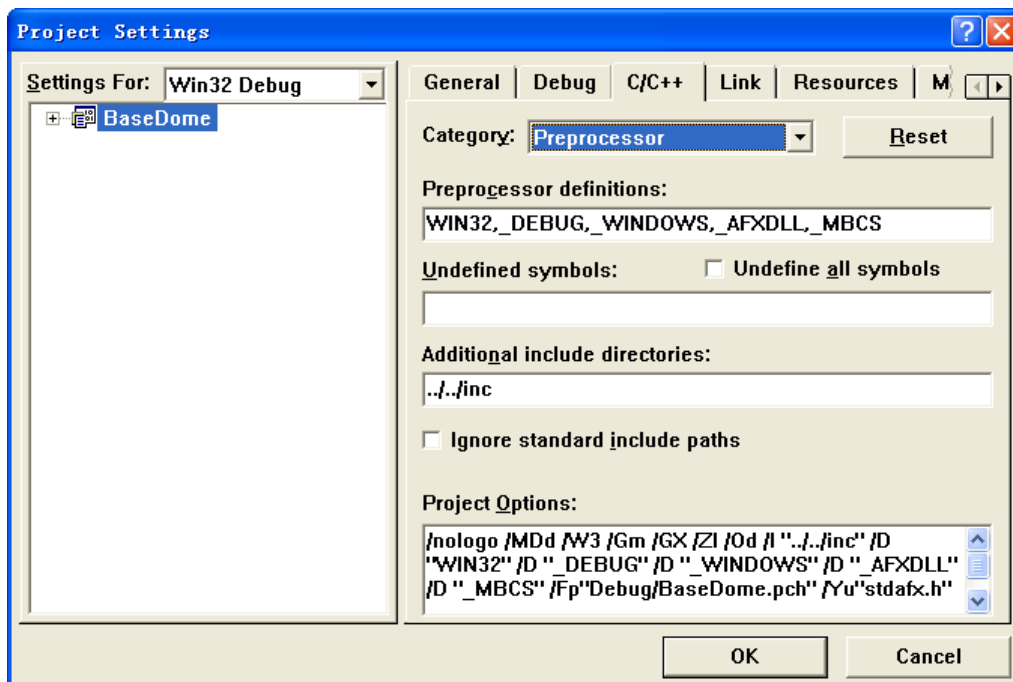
Project Settings

Settings For: Win32 Debug

BaseDome

General | Debug | C/C++ | Link | Resources | M

Category: Preprocessor

Reset

Preprocessor definitions:

WIN32,_DEBUG,_WINDOWS,_AFXDLL,_MBCS

Undefined symbols:

Undefine all symbols

Additional include directories:

../../inc

Ignore standard include paths

Project Options:

/nologo /MDd /W3 /Gm /GX /ZI /Od /I "../../inc" /D "WIN32" /D "_DEBUG" /D "_WINDOWS" /D "_AFXDLL" /D "_MBCS" /Fp"Debug/BaseDome.pch" /Yu"stdafx.h"

OK

Cancel